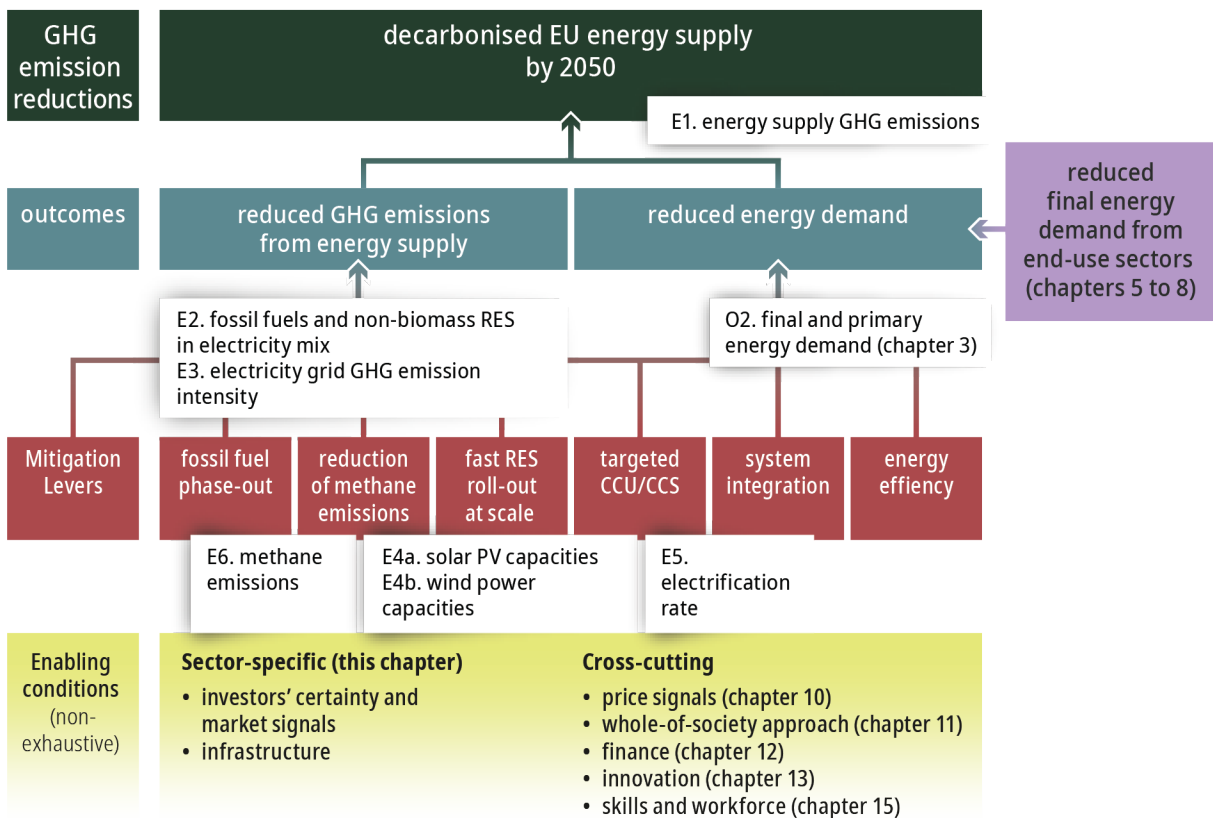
GHG emission reductions

decarbonised EU energy supply by 2050

E1. energy supply GHG emissions

reduced final energy demand from end-use sectors (chapters 5 to 8)

outcomes

reduced GHG emissions from energy supply

reduced energy demand

E2. fossil fuels and non-biomass RES in electricity mix
E3. electricity grid GHG emission intensity

O2. final and primary energy demand (chapter 3)

Mitigation Levers

fossil fuel phase-out

reduction of methane emissions

fast RES roll-out at scale

targeted CCU/CCS

system integration

energy effiency

E6. methane emissions

E4a. solar PV capacities
E4b. wind power capacities

E5. electrification rate

Enabling conditions (non-exhaustive)

Sector-specific (this chapter)
• investors' certainty and market signals
• infrastructure

Cross-cutting
• price signals (chapter 10)
• whole-of-society approach (chapter 11)
• finance (chapter 12)
• innovation (chapter 13)
• skills and workforce (chapter 15)